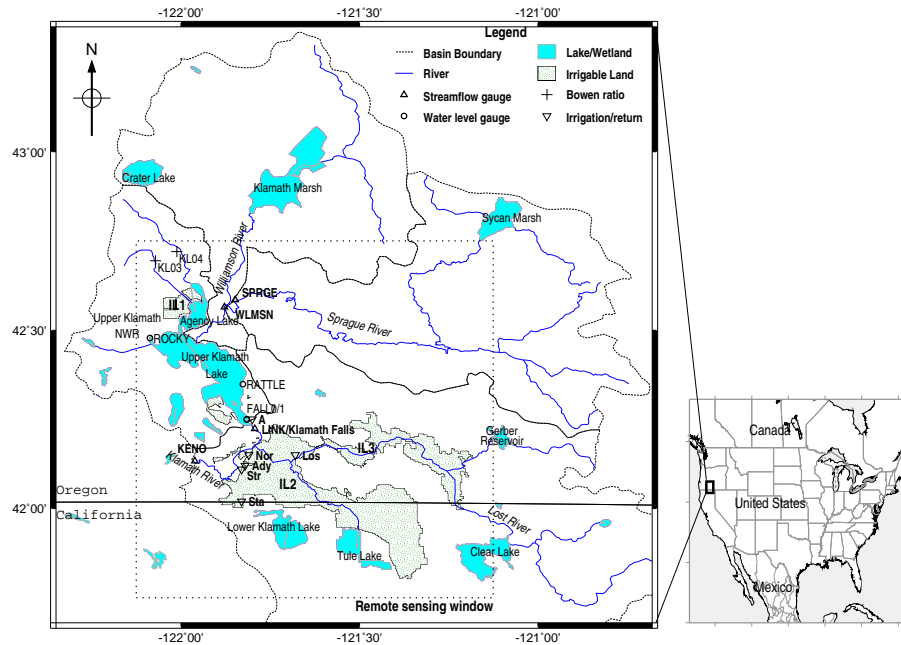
-122˚00'
-121˚30'
-121˚00'

Legend
Basin Boundary
River
Streamflow gauge
Water level gauge
Lake/Wetland
Irrigable Land
Bowen ratio
Irrigation/return

N

43˚00'
42˚30'
42˚00'

Crater Lake
Klamath Marsh
Sycan Marsh
Williamson River
KL04
KL03
IL1
SPRGE
WLMSN
Sprague River
Upper Klamath NWR
Agency Lake
ROCKY
Upper Klamath Lake
RATTLE
FALL
A
LINK
1
Klamath Falls
Gerber Reservoir
KENO
Nor
Ady
Str
Los
IL3
IL2
Klamath River
Oregon
California
Ste
Lower Klamath Lake
Lost River
Tule Lake
Clear Lake
Remote sensing window

-122˚00'
-121˚30'
-121˚00'

Canada
United States
Mexico